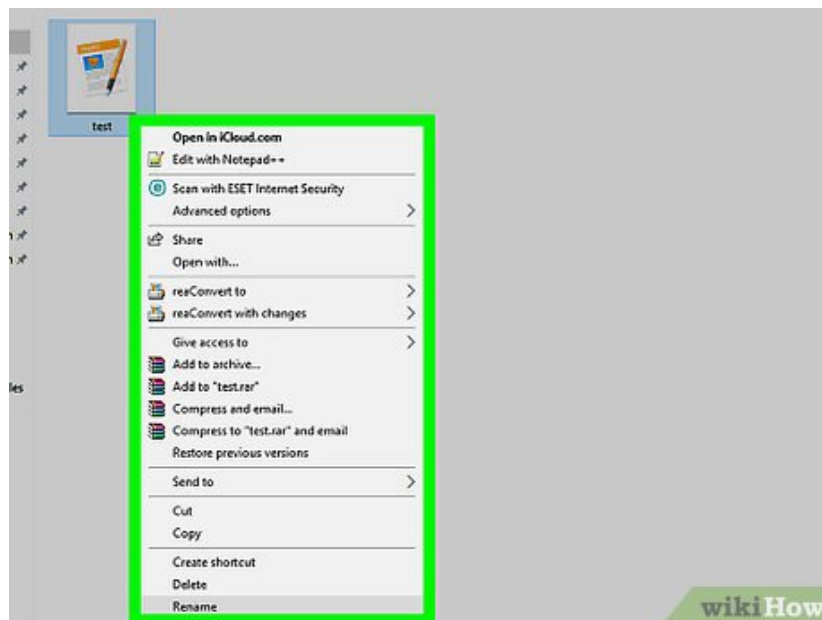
test

Open in iCloud.com
Edit with Notepad++
Scan with ESET Internet Security
Advanced options
Share
Open with...
reaConvert to
reaConvert with changes
Give access to
Add to archive...
Add to "test.rar"
Compress and email...
Compress to "test.rar" and email
Restore previous versions
Send to
Cut
Copy
Create shortcut
Delete
Rename

les

wikiHow